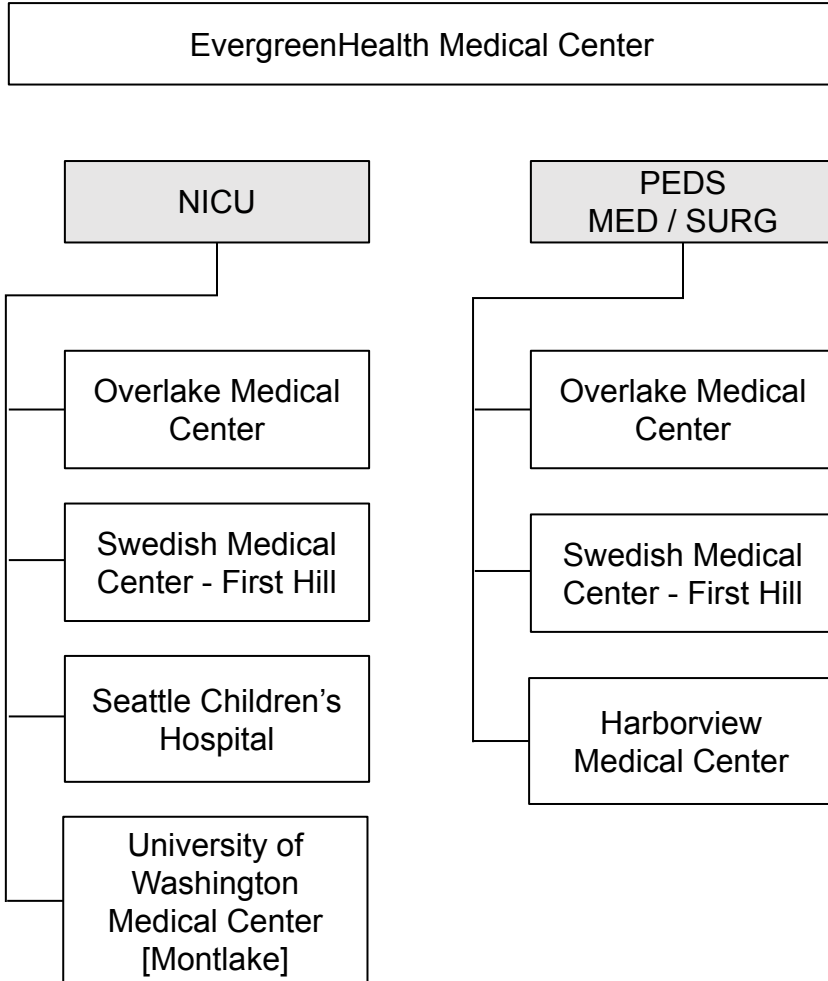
EvergreenHealth Medical Center

NICU

Overlake Medical Center

Swedish Medical Center - First Hill

Seattle Children’s Hospital

University of Washington Medical Center [Montlake]

PEDS MED / SURG

Overlake Medical Center

Swedish Medical Center - First Hill

Harborview Medical Center